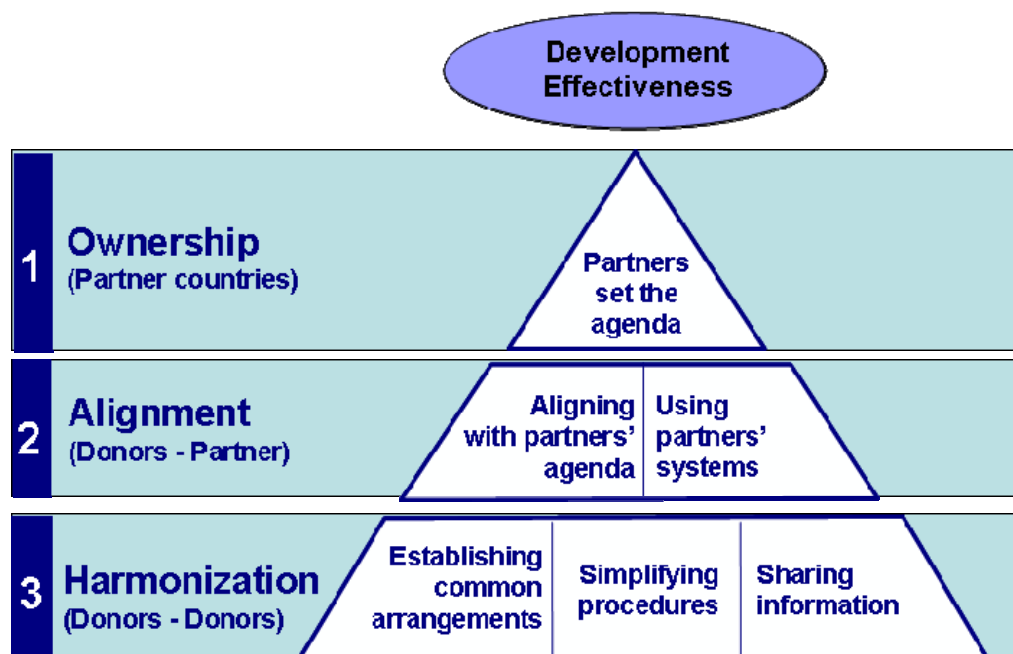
Development Effectiveness

1 Ownership (Partner countries)

Partners set the agenda

2 Alignment (Donors - Partner)

Aligning with partners' agenda

Using partners' systems

3 Harmonization (Donors - Donors)

Establishing common arrangements

Simplifying procedures

Sharing information